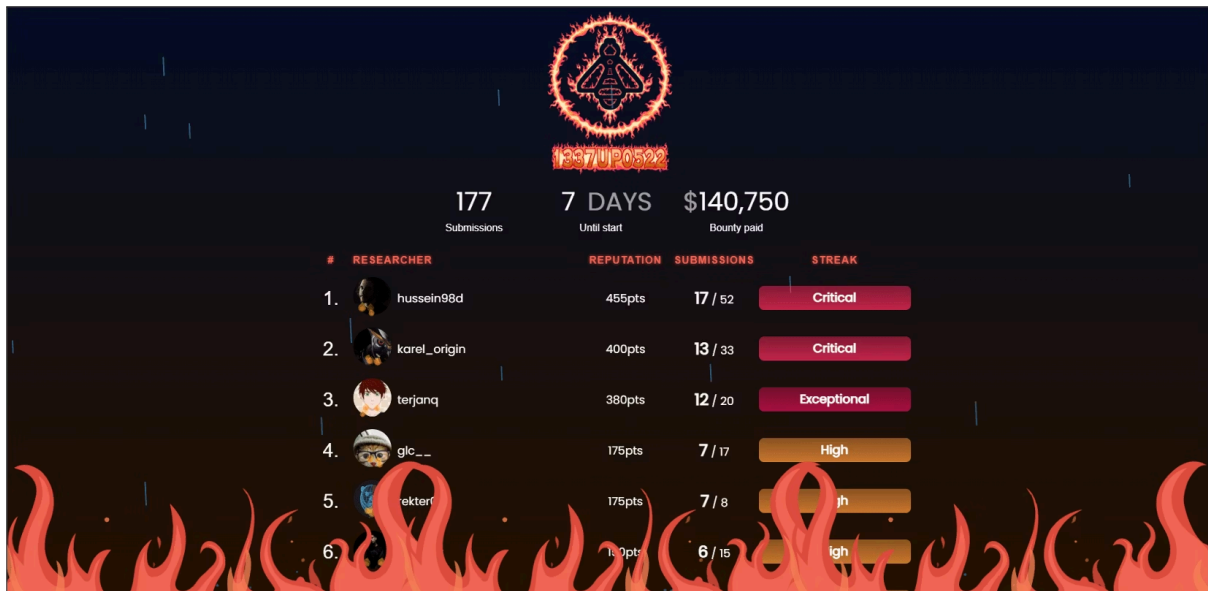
1337UP0522

177
Submissions

7 DAYS
Until start

$140,750
Bounty paid

| # | RESEARCHER | REPUTATION | SUBMISSIONS | STREAK |
|---|---|---|---|---|
| 1. | hussein98d | 455pts | 17 / 52 | Critical |
| 2. | karel_origin | 400pts | 13 / 33 | Critical |
| 3. | terjanq | 380pts | 12 / 20 | Exceptional |
| 4. | glc__ | 175pts | 7 / 17 | High |
| 5. | rekter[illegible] | 175pts | 7 / 8 | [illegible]gh |
| 6. | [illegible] | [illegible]0pts | 6 / 15 | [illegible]igh |